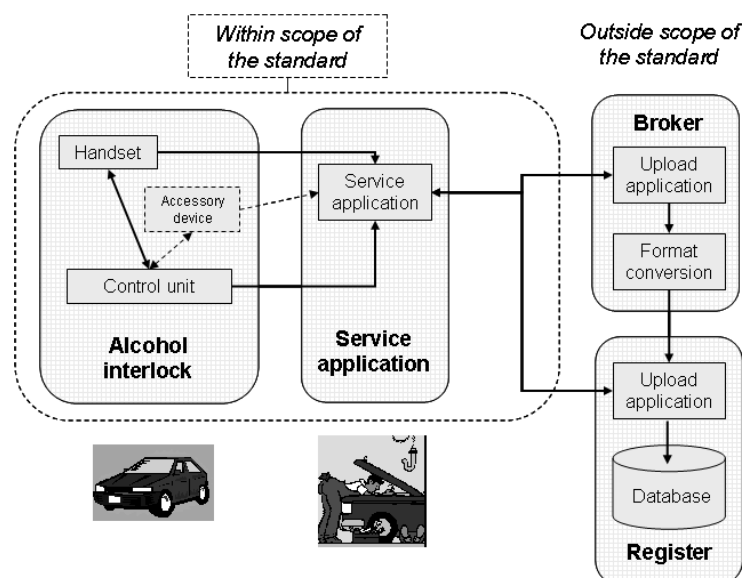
Within scope of the standard

Outside scope of the standard

Handset

Accessory device

Control unit

Alcohol interlock

Service application

Service application

Broker

Upload application

Format conversion

Upload application

Database

Register